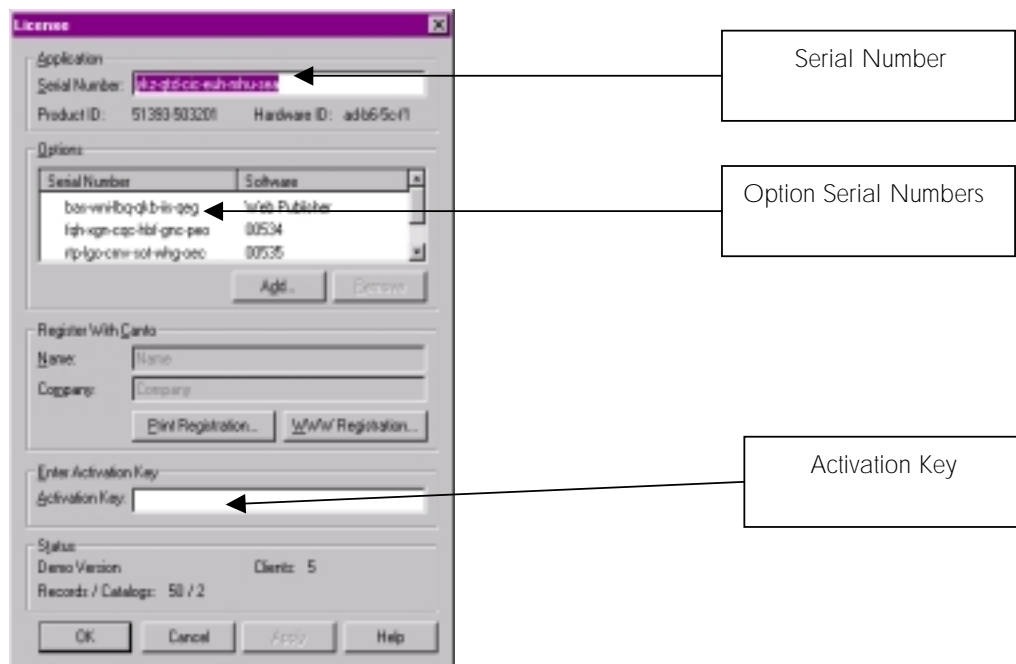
License

Application
Serial Number: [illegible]
Product ID: 51393-503201 Hardware ID: adb6-5cf1

Options

| Serial Number | Software |
|---|---|
| bas-wnilbq-qkb-iis-qeg | Web Publisher |
| fqh-xgn-cqc-hbf-gnc-peo | 00534 |
| rtp-lgo-cmv-sot-whg-oec | 00535 |

Add... Remove

Register With Canto
Name: Name
Company: Company
Print Registration... WWW Registration...

Enter Activation Key
Activation Key:

Status
Demo Version Clients: 5
Records / Catalogs: 50 / 2

OK Cancel Apply Help

Serial Number

Option Serial Numbers

Activation Key